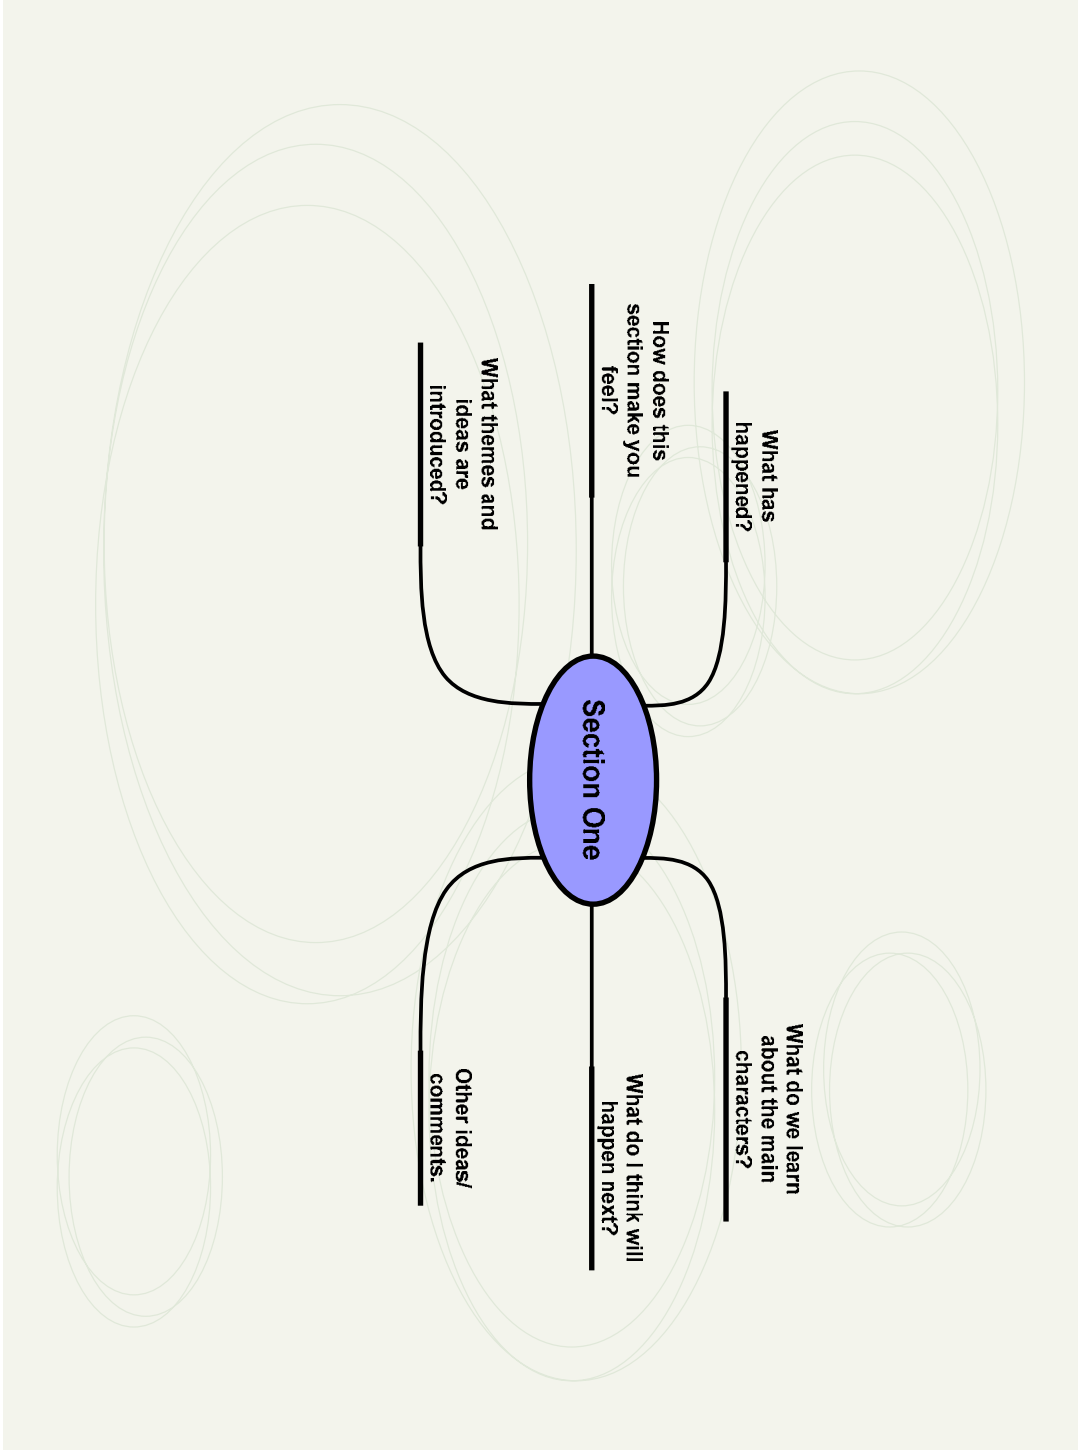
Section One

What has happened?

How does this section make you feel?

What themes and ideas are introduced?

What do we learn about the main characters?

What do I think will happen next?

Other ideas/ comments.